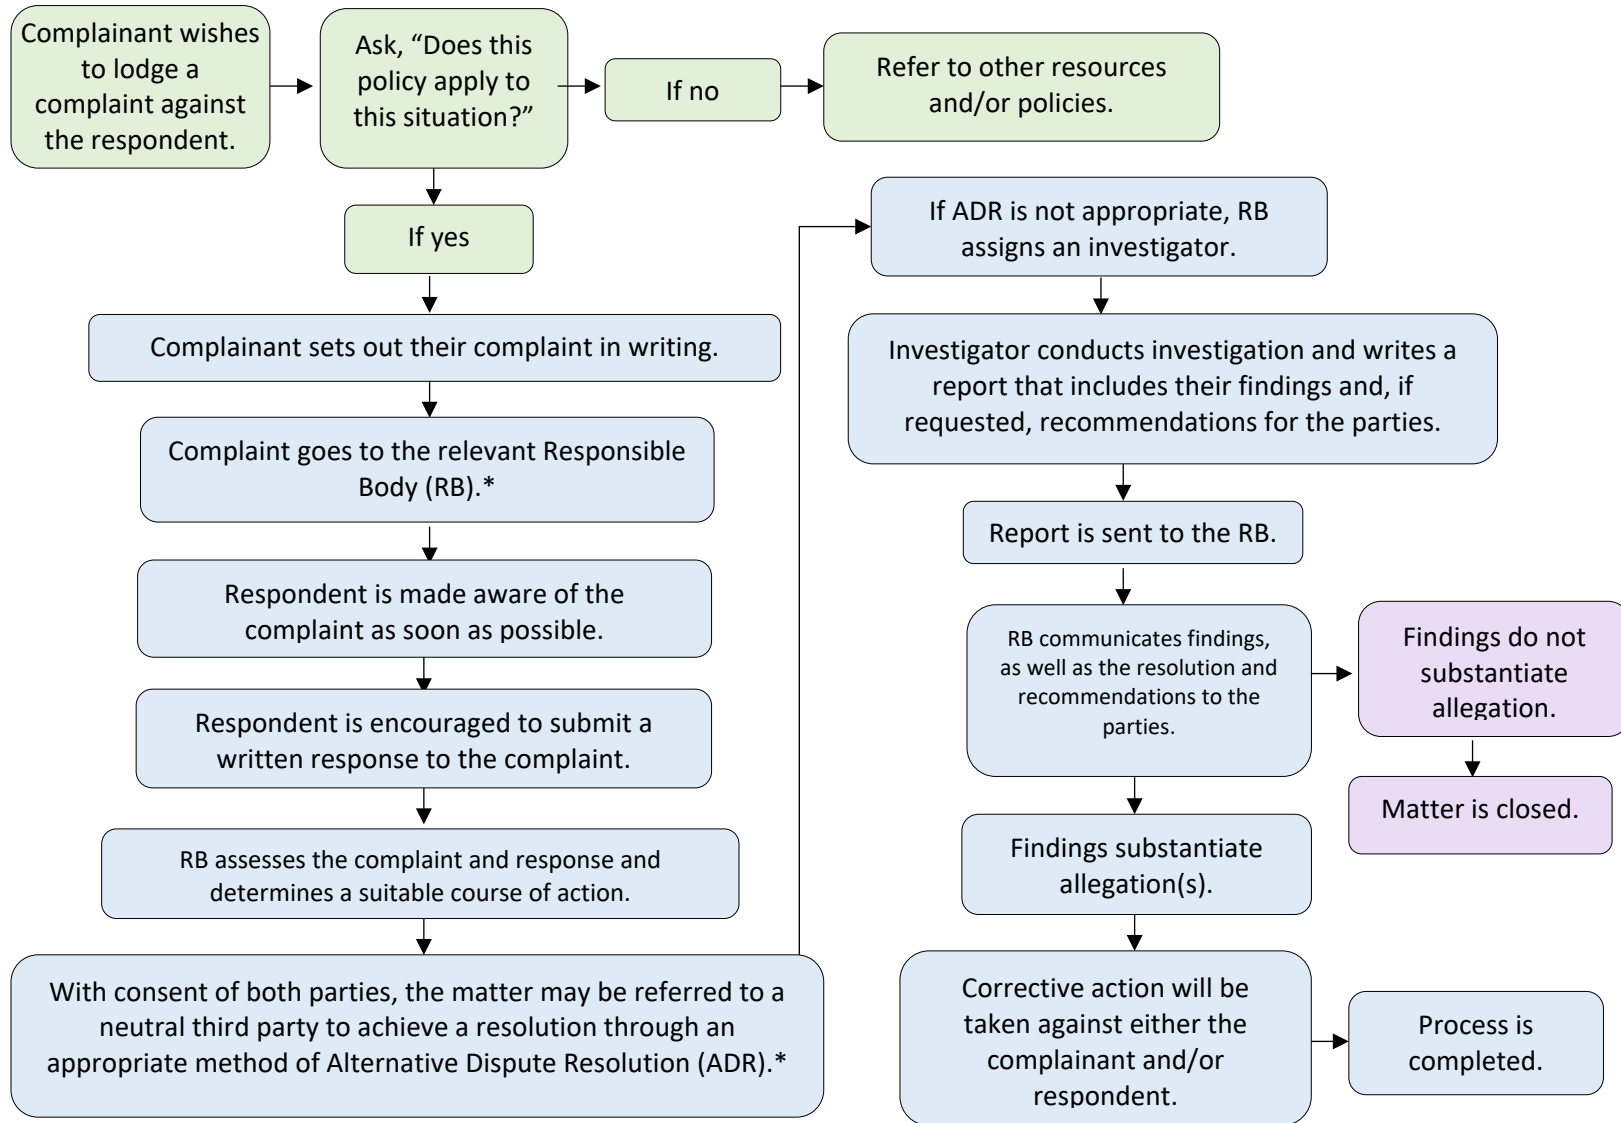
Complainant wishes to lodge a complaint against the respondent.

Ask, “Does this policy apply to this situation?”

If no

Refer to other resources and/or policies.

If yes

Complainant sets out their complaint in writing.

Complaint goes to the relevant Responsible Body (RB).*

Respondent is made aware of the complaint as soon as possible.

Respondent is encouraged to submit a written response to the complaint.

RB assesses the complaint and response and determines a suitable course of action.

With consent of both parties, the matter may be referred to a neutral third party to achieve a resolution through an appropriate method of Alternative Dispute Resolution (ADR).*

If ADR is not appropriate, RB assigns an investigator.

Investigator conducts investigation and writes a report that includes their findings and, if requested, recommendations for the parties.

Report is sent to the RB.

RB communicates findings, as well as the resolution and recommendations to the parties.

Findings do not substantiate allegation.

Matter is closed.

Findings substantiate allegation(s).

Corrective action will be taken against either the complainant and/or respondent.

Process is completed.